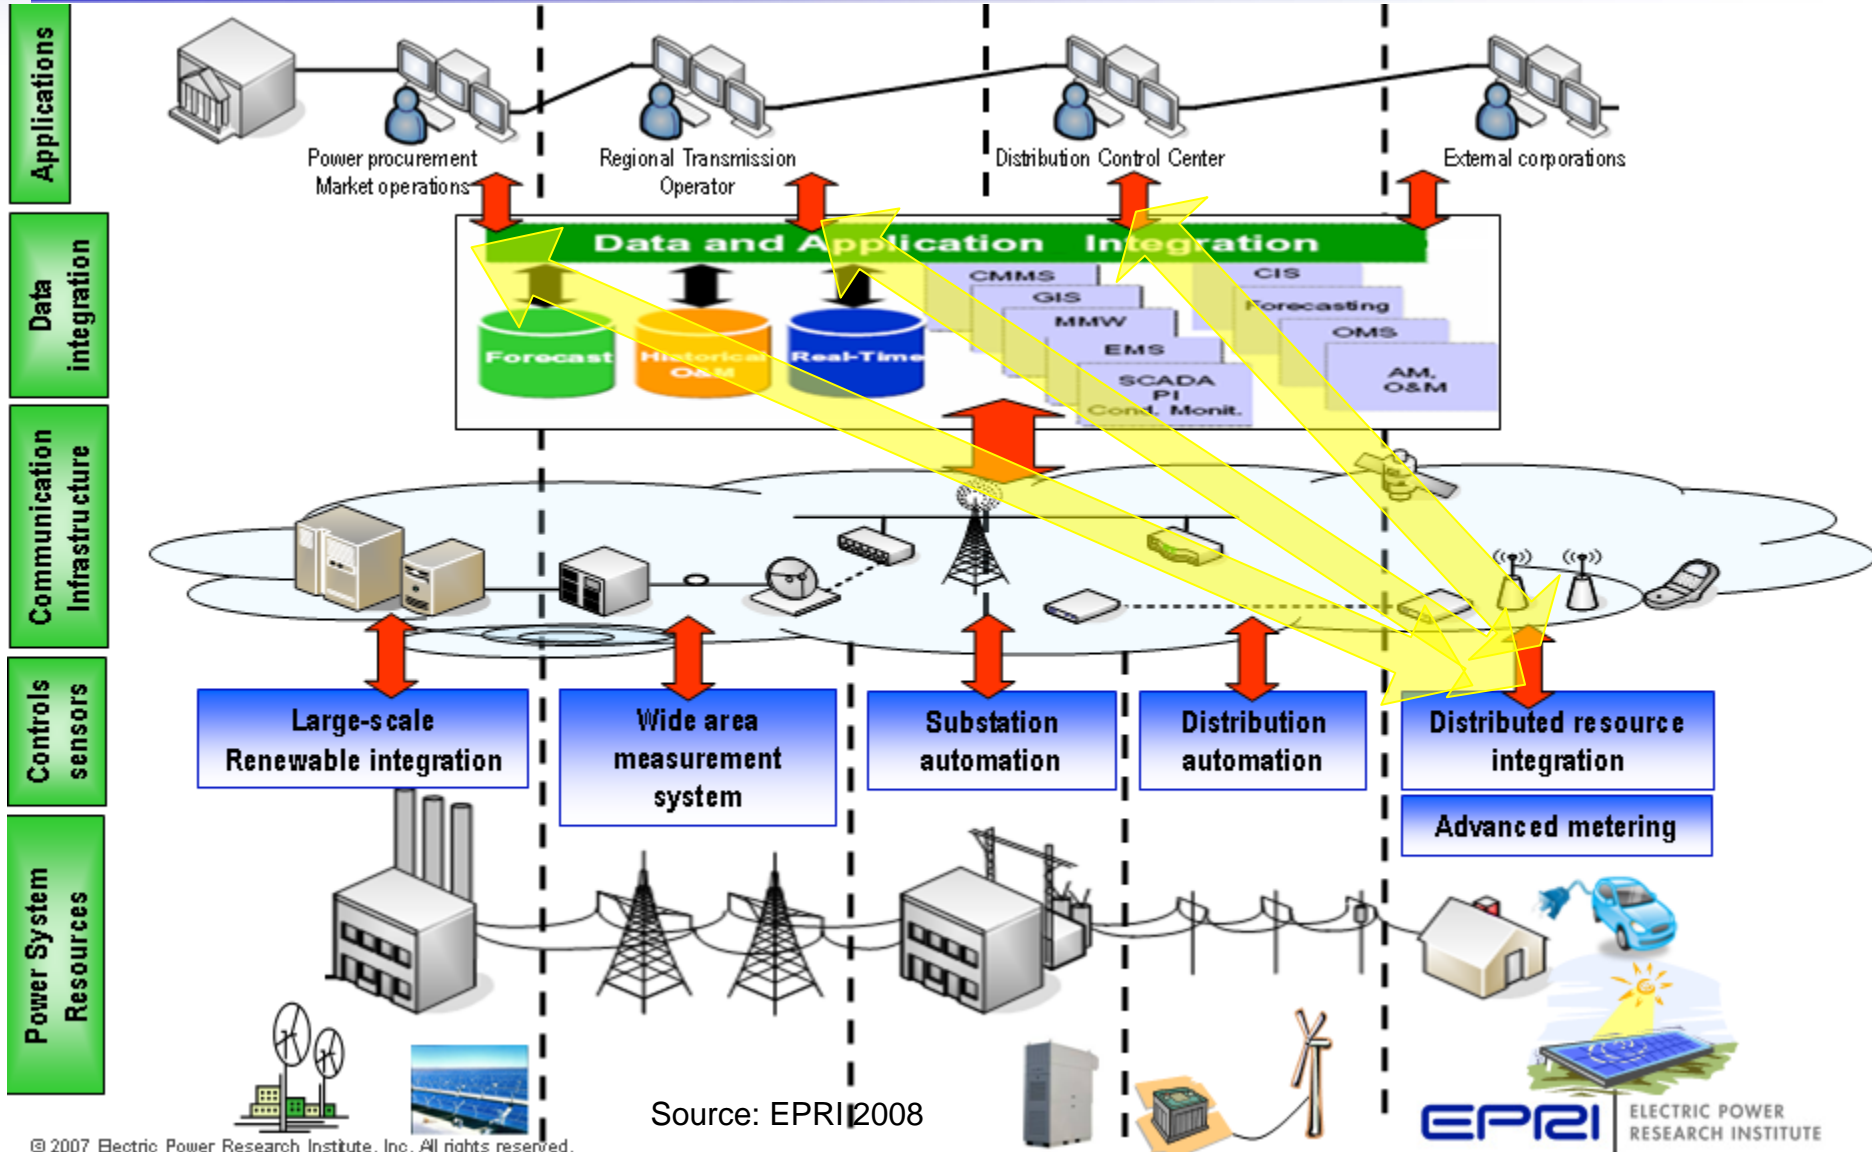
Applications

Data integration

Communication Infrastructure

Controls sensors

Power System Resources

Power procurement
Market operations

Regional Transmission
Operator

Distribution Control Center

External corporations

Data and Application Integration

Forecast

Historical O&M

Real-Time

CMMS
GIS
MMW
EMS
SCADA
PI
Cond. Monit.

CIS
Forecasting
OMS
AM, O&M

Large-scale Renewable integration

Wide area measurement system

Substation automation

Distribution automation

Distributed resource integration

Advanced metering

Source: EPRI 2008

© 2007 Electric Power Research Institute, Inc. All rights reserved.

EPRI ELECTRIC POWER RESEARCH INSTITUTE